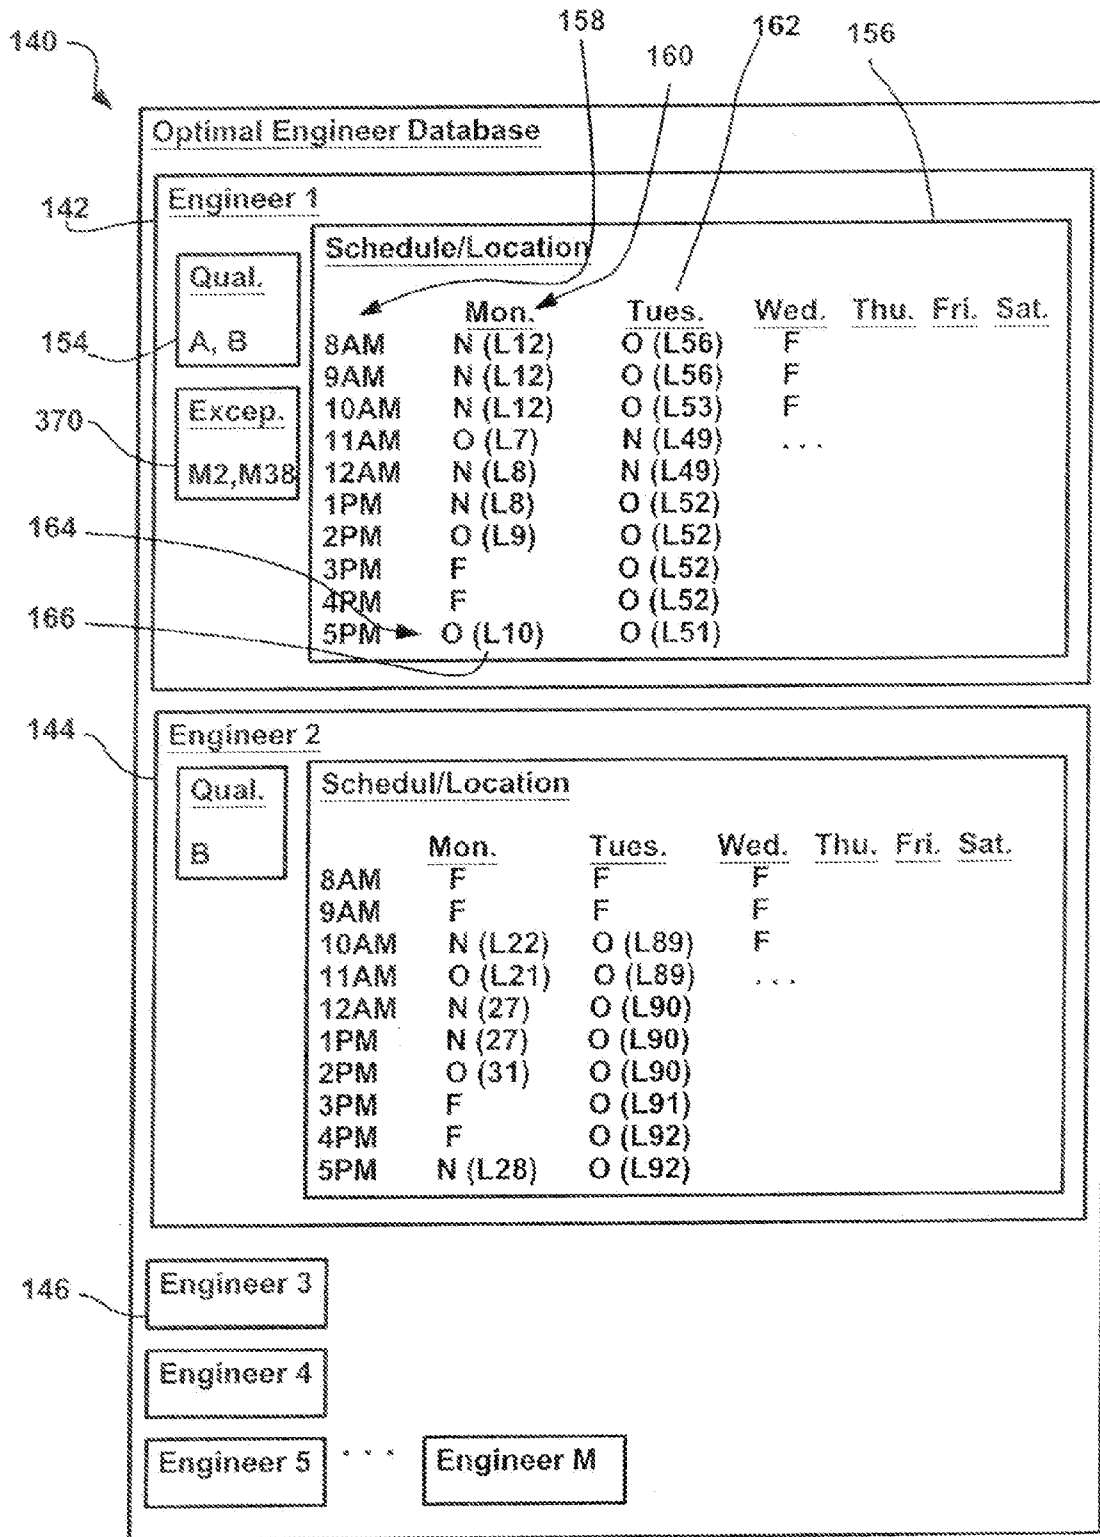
140

158
160
162
156

Optimal Engineer Database

Engineer 1
142

Schedule/Location

Qual.
A, B
154

Excep.
M2,M38
370

| | Mon. | Tues. | Wed. | Thu. | Fri. | Sat. |
|---|---|---|---|---|---|---|
| 8AM | N (L12) | O (L56) | F | | | |
| 9AM | N (L12) | O (L56) | F | | | |
| 10AM | N (L12) | O (L53) | F | | | |
| 11AM | O (L7) | N (L49) | . . . | | | |
| 12AM | N (L8) | N (L49) | | | | |
| 1PM | N (L8) | O (L52) | | | | |
| 2PM | O (L9) | O (L52) | | | | |
| 3PM | F | O (L52) | | | | |
| 4PM | F | O (L52) | | | | |
| 5PM | O (L10) | O (L51) | | | | |

164
166

Engineer 2
144

Qual.
B

Schedul/Location

| | Mon. | Tues. | Wed. | Thu. | Fri. | Sat. |
|---|---|---|---|---|---|---|
| 8AM | F | F | F | | | |
| 9AM | F | F | F | | | |
| 10AM | N (L22) | O (L89) | F | | | |
| 11AM | O (L21) | O (L89) | . . . | | | |
| 12AM | N (27) | O (L90) | | | | |
| 1PM | N (27) | O (L90) | | | | |
| 2PM | O (31) | O (L90) | | | | |
| 3PM | F | O (L91) | | | | |
| 4PM | F | O (L92) | | | | |
| 5PM | N (L28) | O (L92) | | | | |

146
Engineer 3

Engineer 4

Engineer 5 . . . Engineer M